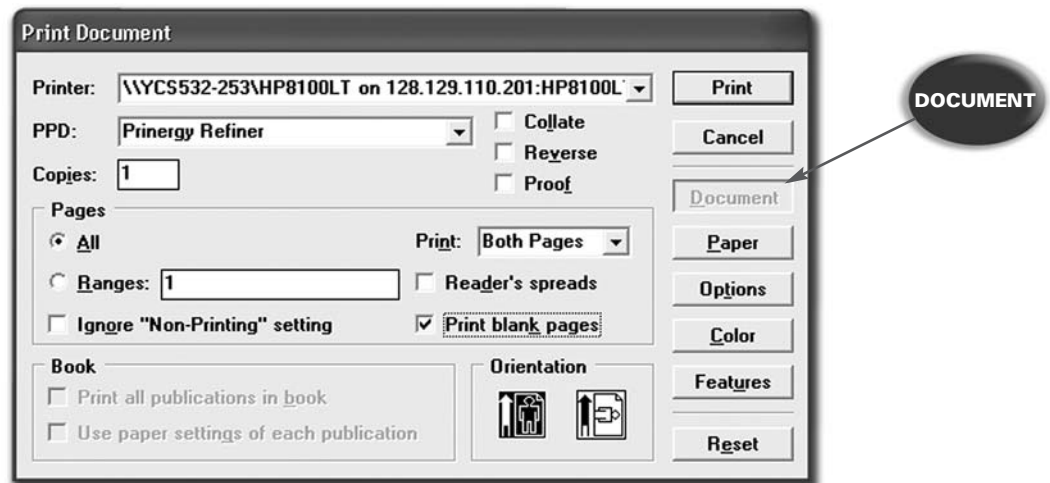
Print Document

Printer: \\YCS532-253\HP8100LT on 128.129.110.201:HP8100L

PPD: Prinergy Refiner

Copies: 1

Collate

Reverse

Proof

Print

Cancel

Document

Paper

Options

Color

Features

Reset

DOCUMENT

Pages

All

Ranges: 1

Ignore "Non-Printing" setting

Print: Both Pages

Reader's spreads

Print blank pages

Book

Print all publications in book

Use paper settings of each publication

Orientation